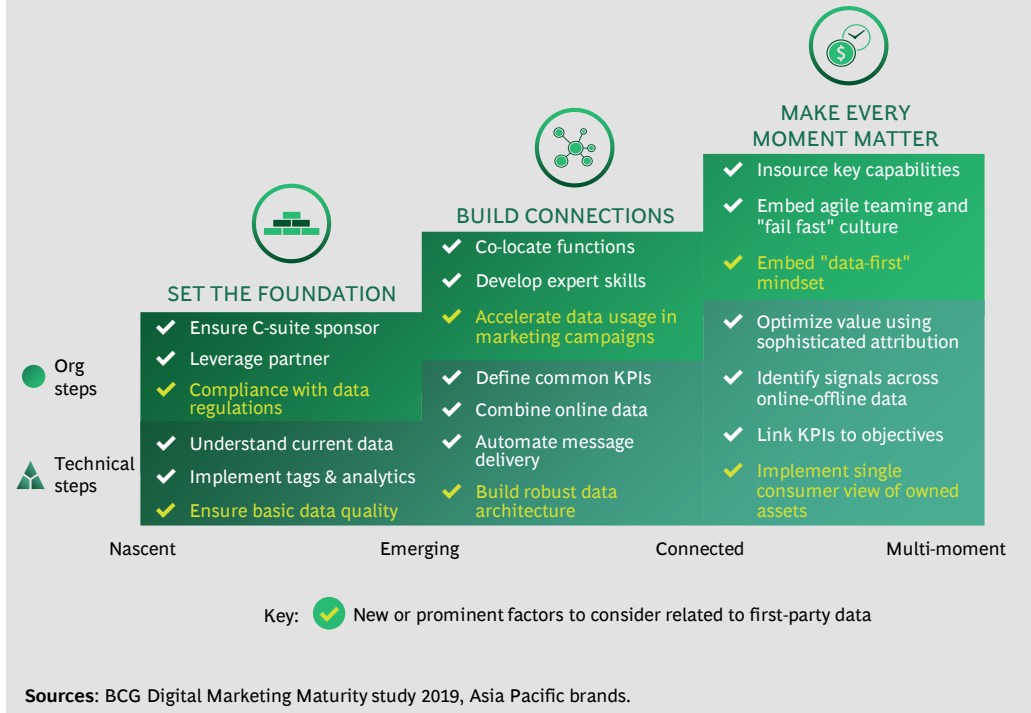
MAKE EVERY MOMENT MATTER

BUILD CONNECTIONS

SET THE FOUNDATION

Org steps

Technical steps

Ensure C-suite sponsor
Leverage partner
Compliance with data regulations
Understand current data
Implement tags & analytics
Ensure basic data quality

Co-locate functions
Develop expert skills
Accelerate data usage in marketing campaigns
Define common KPIs
Combine online data
Automate message delivery
Build robust data architecture

Insource key capabilities
Embed agile teaming and "fail fast" culture
Embed "data-first" mindset
Optimize value using sophisticated attribution
Identify signals across online-offline data
Link KPIs to objectives
Implement single consumer view of owned assets

Nascent
Emerging
Connected
Multi-moment

Key: New or prominent factors to consider related to first-party data

**Sources**: BCG Digital Marketing Maturity study 2019, Asia Pacific brands.